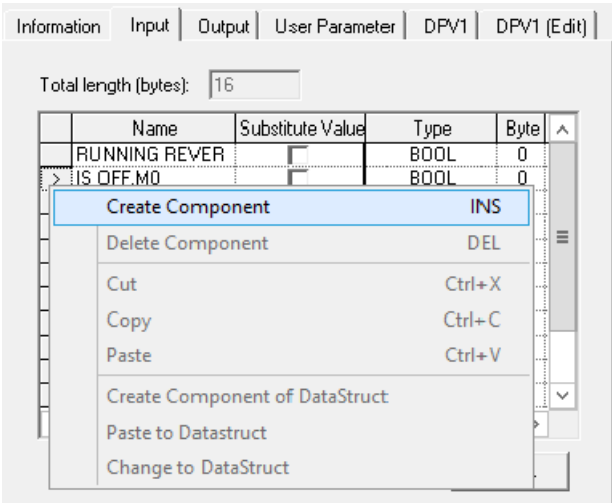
Information | Input | Output | User Parameter | DPV1 | DPV1 (Edit)

Total length (bytes): 16

| | Name | Substitute Value | Type | Byte |
|---|---|---|---|---|
| | RUNNING REVER | | BOOL | 0 |
| > | IS OFF.M0 | | BOOL | 0 |

Create Component INS
Delete Component DEL
Cut Ctrl+X
Copy Ctrl+C
Paste Ctrl+V
Create Component of DataStruct
Paste to Datastruct
Change to DataStruct